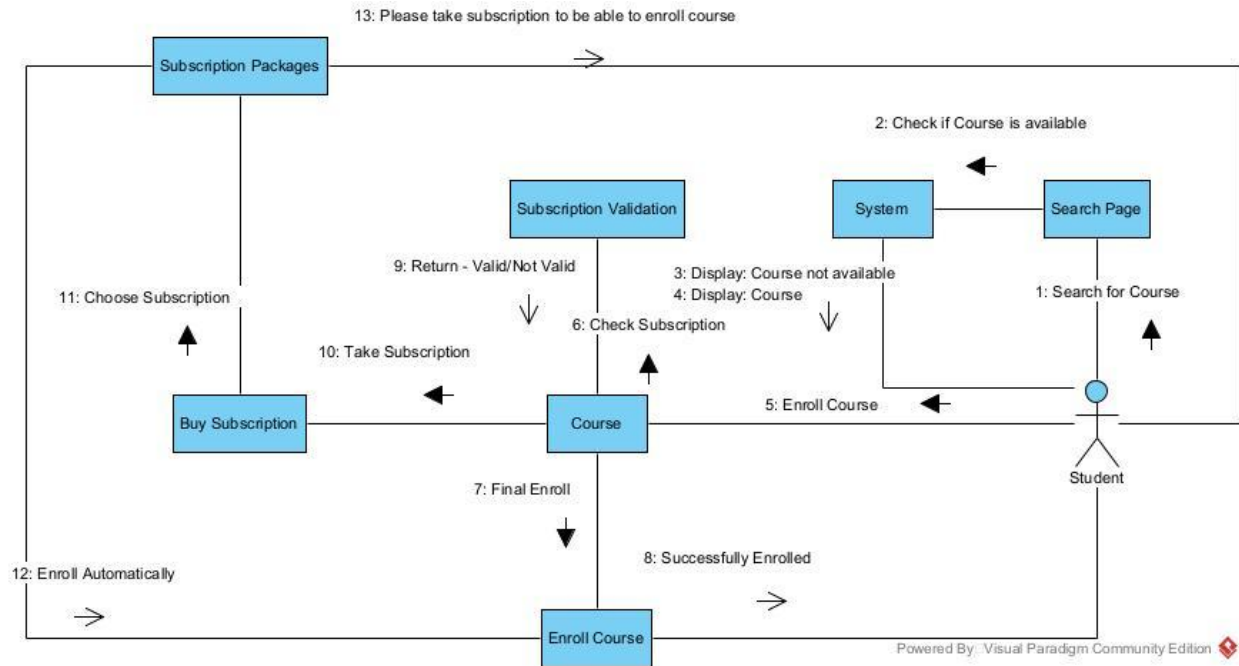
13: Please take subscription to be able to enroll course

Subscription Packages

2: Check if Course is available

Subscription Validation

System

Search Page

9: Return - Valid/Not Valid

3: Display: Course not available
4: Display: Course

1: Search for Course

11: Choose Subscription

6: Check Subscription

10: Take Subscription

Buy Subscription

Course

5: Enroll Course

Student

7: Final Enroll

8: Successfully Enrolled

12: Enroll Automatically

Enroll Course

Powered By: Visual Paradigm Community Edition